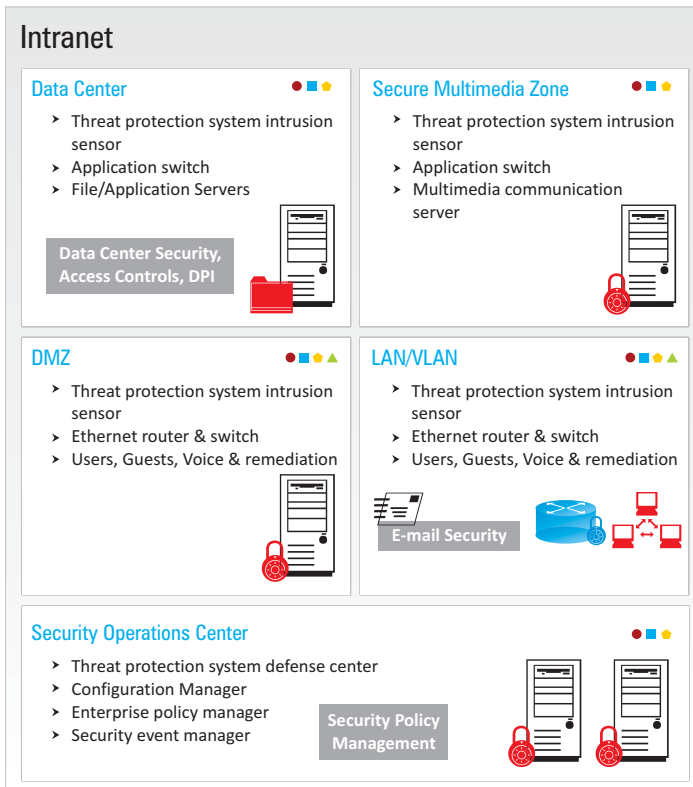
Intranet

Data Center

- Threat protection system intrusion sensor
- Application switch
- File/Application Servers

Data Center Security, Access Controls, DPI

Secure Multimedia Zone

- Threat protection system intrusion sensor
- Application switch
- Multimedia communication server

DMZ

- Threat protection system intrusion sensor
- Ethernet router & switch
- Users, Guests, Voice & remediation

LAN/VLAN

- Threat protection system intrusion sensor
- Ethernet router & switch
- Users, Guests, Voice & remediation

E-mail Security

Security Operations Center

- Threat protection system defense center
- Configuration Manager
- Enterprise policy manager
- Security event manager

Security Policy Management